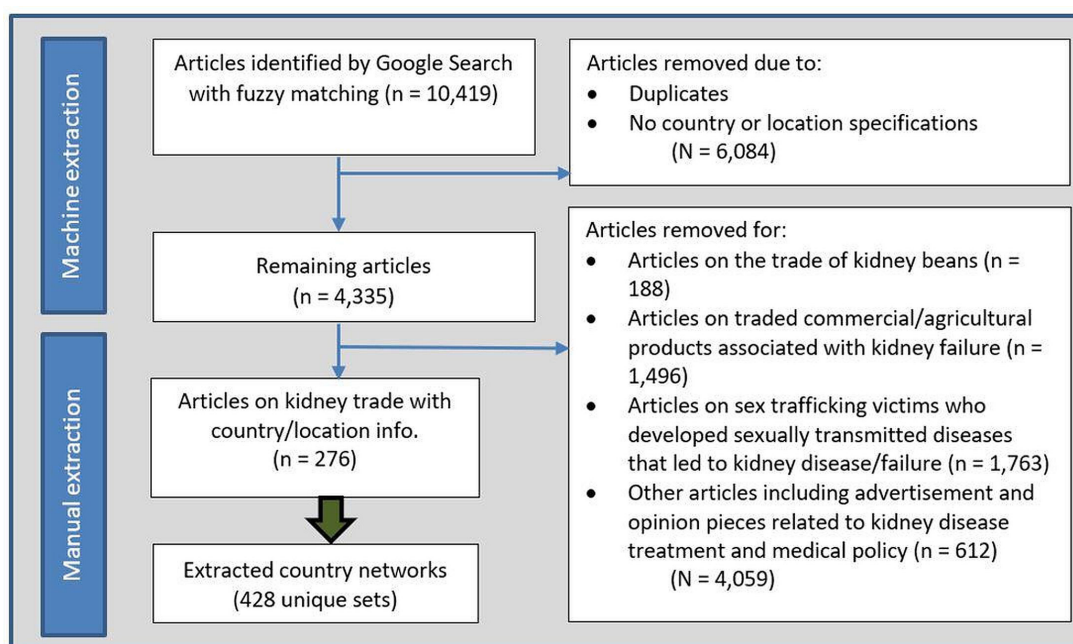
Machine extraction

Articles identified by Google Search with fuzzy matching (n = 10,419)

Articles removed due to:
• Duplicates
• No country or location specifications
(N = 6,084)

Remaining articles
(n = 4,335)

Articles removed for:
• Articles on the trade of kidney beans (n = 188)
• Articles on traded commercial/agricultural products associated with kidney failure (n = 1,496)
• Articles on sex trafficking victims who developed sexually transmitted diseases that led to kidney disease/failure (n = 1,763)
• Other articles including advertisement and opinion pieces related to kidney disease treatment and medical policy (n = 612)
(N = 4,059)

Manual extraction

Articles on kidney trade with country/location info.
(n = 276)

Extracted country networks
(428 unique sets)